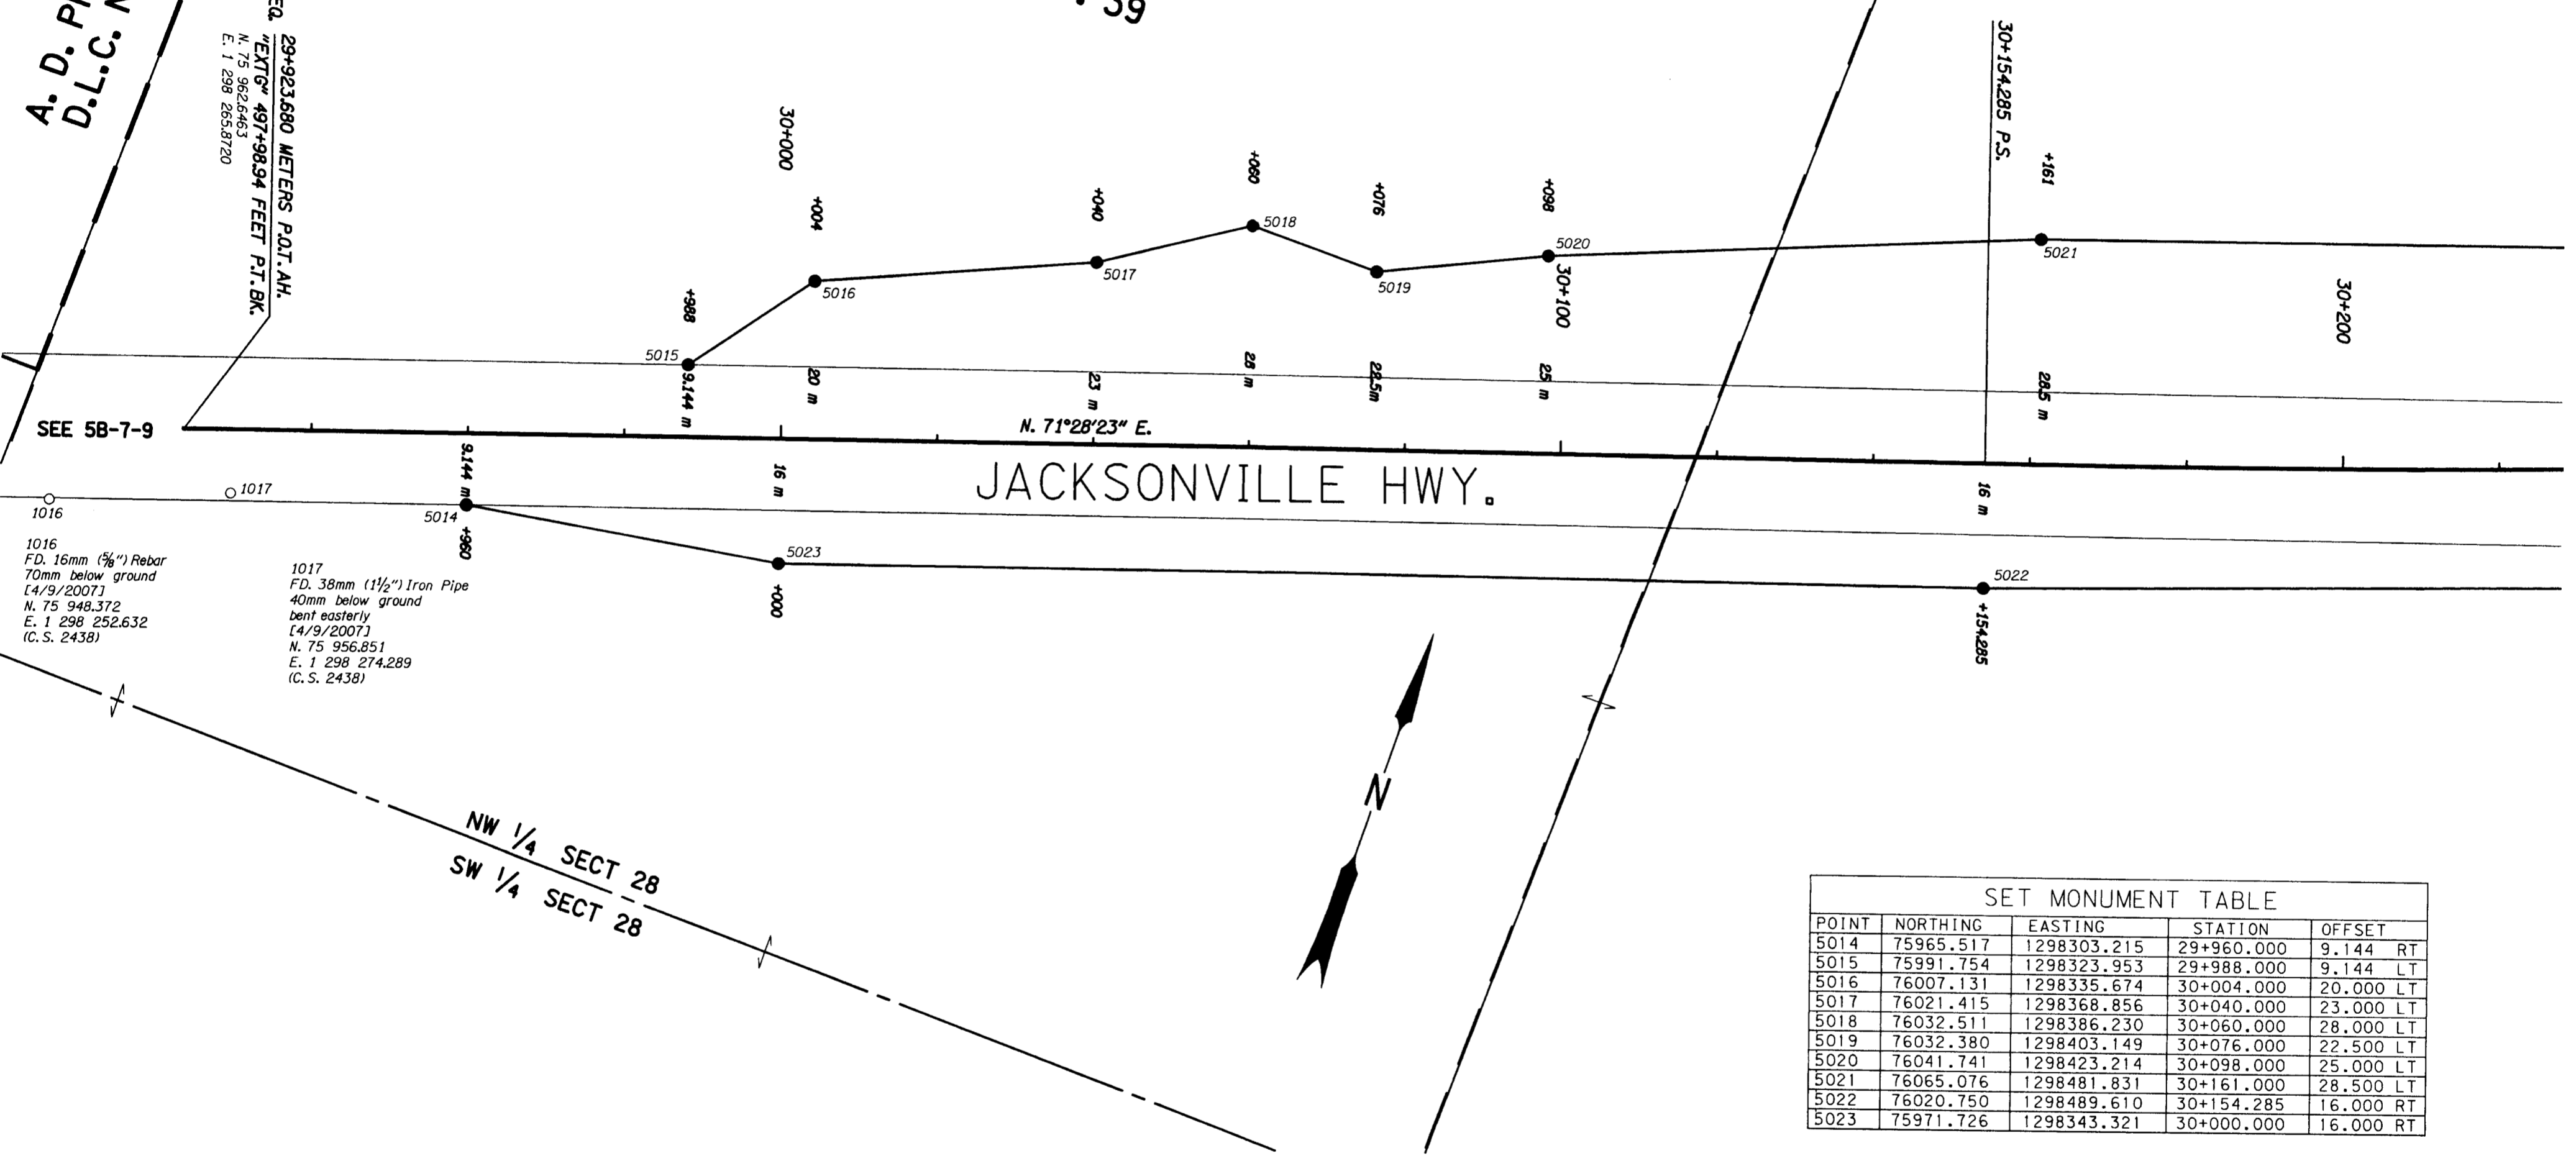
A. D. P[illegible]
D.L.C. N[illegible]

. 39

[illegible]EQ. 29+923.680 METERS P.O.T.AH.
"EXTG" 497+98.94 FEET P.T.BK.
N. 75 962.6463
E. 1 298 265.8720

30+000
+004
+040
+060
+076
+098
30+154.285 P.S.
+161
5018
5020
5017
5016
5019
5021
30+100
30+200
+988
5015
9.144 m
20 m
23 m
28 m
28.5m
25 m
28.5 m
SEE 5B-7-9
N. 71°28'23" E.
JACKSONVILLE HWY.
9.144 m
16 m
16 m
1016
1017
5014
+960
5023
+000
5022
+154.285

1016
FD. 16mm ($\frac{5}{8}$") Rebar
70mm below ground
[4/9/2007]
N. 75 948.372
E. 1 298 252.632
(C.S. 2438)

1017
FD. 38mm ($1\frac{1}{2}$") Iron Pipe
40mm below ground
bent easterly
[4/9/2007]
N. 75 956.851
E. 1 298 274.289
(C.S. 2438)

N

NW 1/4 SECT 28
SW 1/4 SECT 28

SET MONUMENT TABLE

| POINT | NORTHING | EASTING | STATION | OFFSET |
|---|---|---|---|---|
| 5014 | 75965.517 | 1298303.215 | 29+960.000 | 9.144 RT |
| 5015 | 75991.754 | 1298323.953 | 29+988.000 | 9.144 LT |
| 5016 | 76007.131 | 1298335.674 | 30+004.000 | 20.000 LT |
| 5017 | 76021.415 | 1298368.856 | 30+040.000 | 23.000 LT |
| 5018 | 76032.511 | 1298386.230 | 30+060.000 | 28.000 LT |
| 5019 | 76032.380 | 1298403.149 | 30+076.000 | 22.500 LT |
| 5020 | 76041.741 | 1298423.214 | 30+098.000 | 25.000 LT |
| 5021 | 76065.076 | 1298481.831 | 30+161.000 | 28.500 LT |
| 5022 | 76020.750 | 1298489.610 | 30+154.285 | 16.000 RT |
| 5023 | 75971.726 | 1298343.321 | 30+000.000 | 16.000 RT |